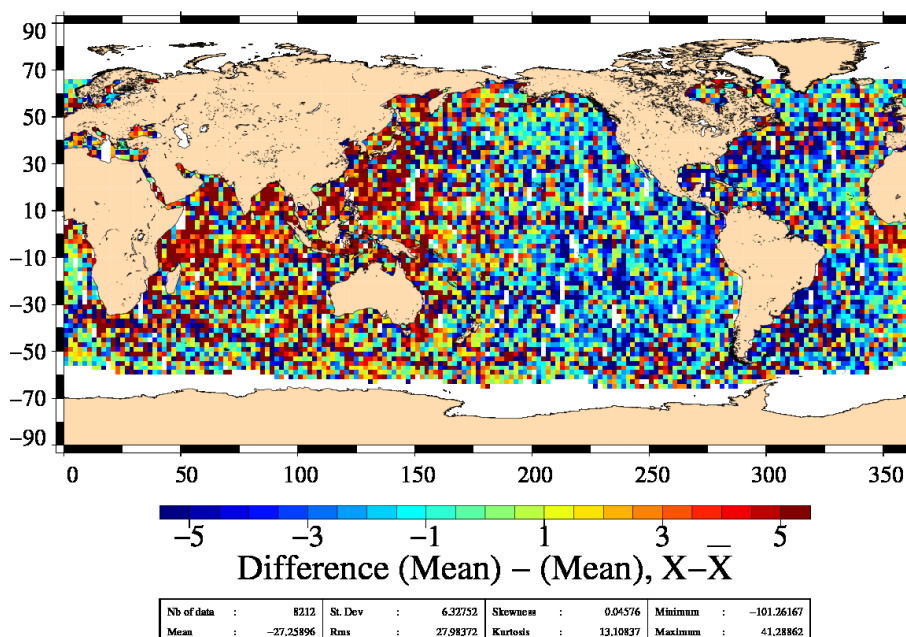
90
70
50
30
10
−10
−30
−50
−70
−90

0 50 100 150 200 250 300 350

−5 −3 −1 1 3 5
Difference (Mean) − (Mean), X−$\bar{X}$

| Nb of data | : | 8212 | St. Dev | : | 6.32752 | Skewness | : | 0.04576 | Minimum | : | −101.26167 |
|---|---|---|---|---|---|---|---|---|---|---|---|
| Mean | : | −27.25896 | Rms | : | 27.98372 | Kurtosis | : | 13.10837 | Maximum | : | 41.28862 |